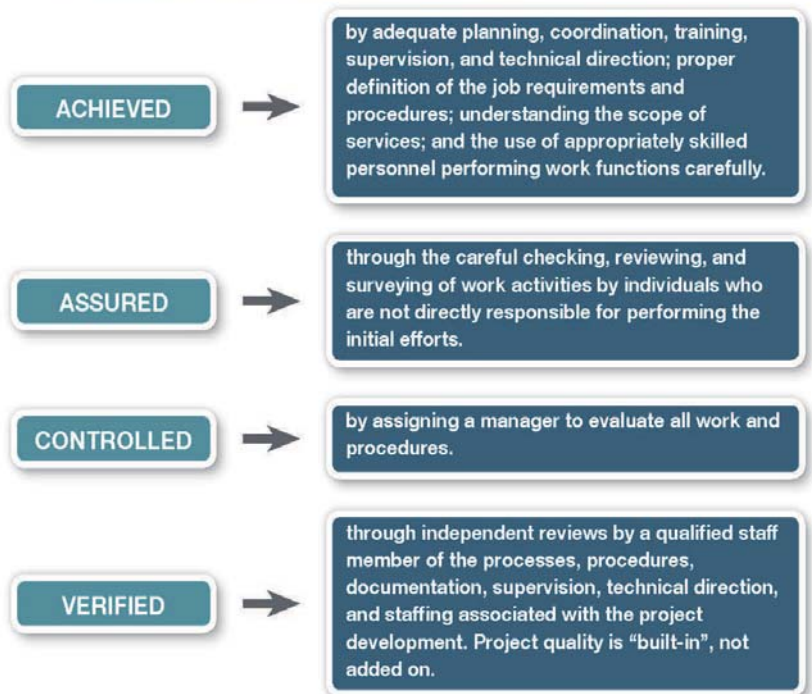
ACHIEVED

by adequate planning, coordination, training, supervision, and technical direction; proper definition of the job requirements and procedures; understanding the scope of services; and the use of appropriately skilled personnel performing work functions carefully.

ASSURED

through the careful checking, reviewing, and surveying of work activities by individuals who are not directly responsible for performing the initial efforts.

CONTROLLED

by assigning a manager to evaluate all work and procedures.

VERIFIED

through independent reviews by a qualified staff member of the processes, procedures, documentation, supervision, technical direction, and staffing associated with the project development. Project quality is “built-in”, not added on.